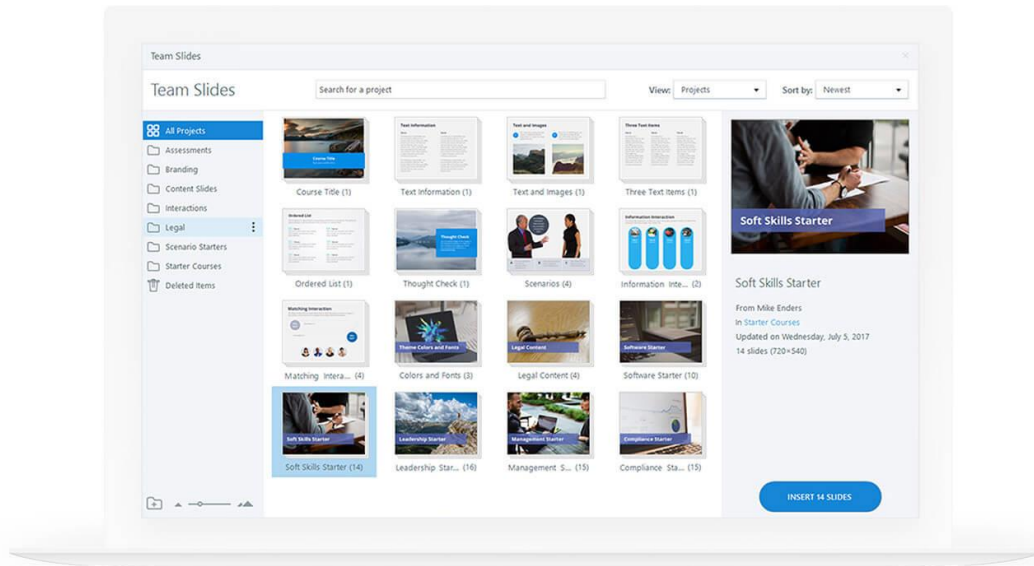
Team Slides

Team Slides

Search for a project

View: Projects

Sort by: Newest

All Projects
Assessments
Branding
Content Slides
Interactions
Legal
Scenario Starters
Starter Courses
Deleted Items

Course Title
Course Title (1)

Text Information
Text Information (1)

Text and Images
Text and Images (1)

Three Text Items
Three Text Items (1)

Ordered List
Ordered List (1)

Thought Check
Thought Check (1)

Scenarios (4)

Information Interaction
Information Inte... (2)

Matching Interaction
Matching Intera... (4)

Theme Colors and Fonts
Colors and Fonts (3)

Legal Content
Legal Content (4)

Software Starter
Software Starter (10)

Soft Skills Starter
Soft Skills Starter (14)

Leadership Starter
Leadership Star... (16)

Management Starter
Management S... (15)

Compliance Starter
Compliance Sta... (15)

Soft Skills Starter

Soft Skills Starter

From Mike Enders
In Starter Courses
Updated on Wednesday, July 5, 2017
14 slides (720×540)

INSERT 14 SLIDES